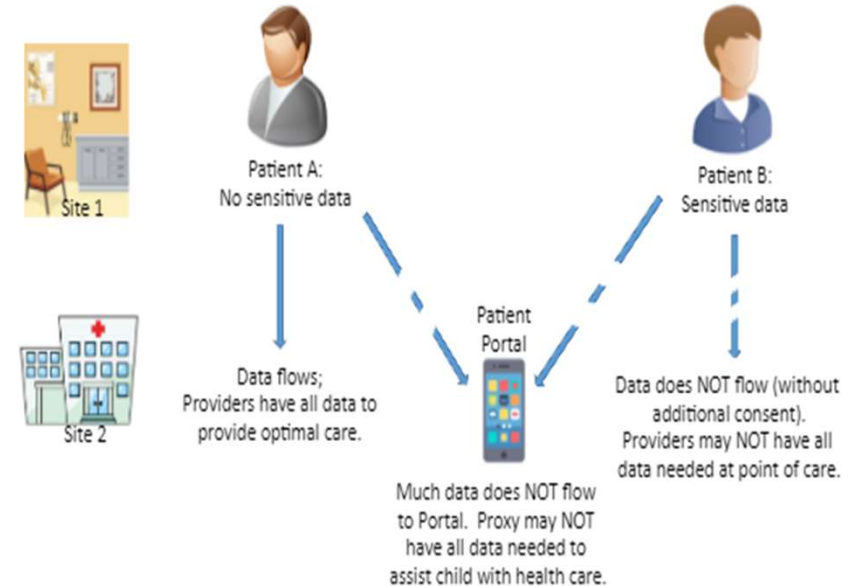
Site 1

Patient A:
No sensitive data

Patient B:
Sensitive data

Site 2

Data flows;
Providers have all data to provide optimal care.

Patient
Portal

Data does NOT flow (without additional consent).
Providers may NOT have all data needed at point of care.

Much data does NOT flow to Portal. Proxy may NOT have all data needed to assist child with health care.